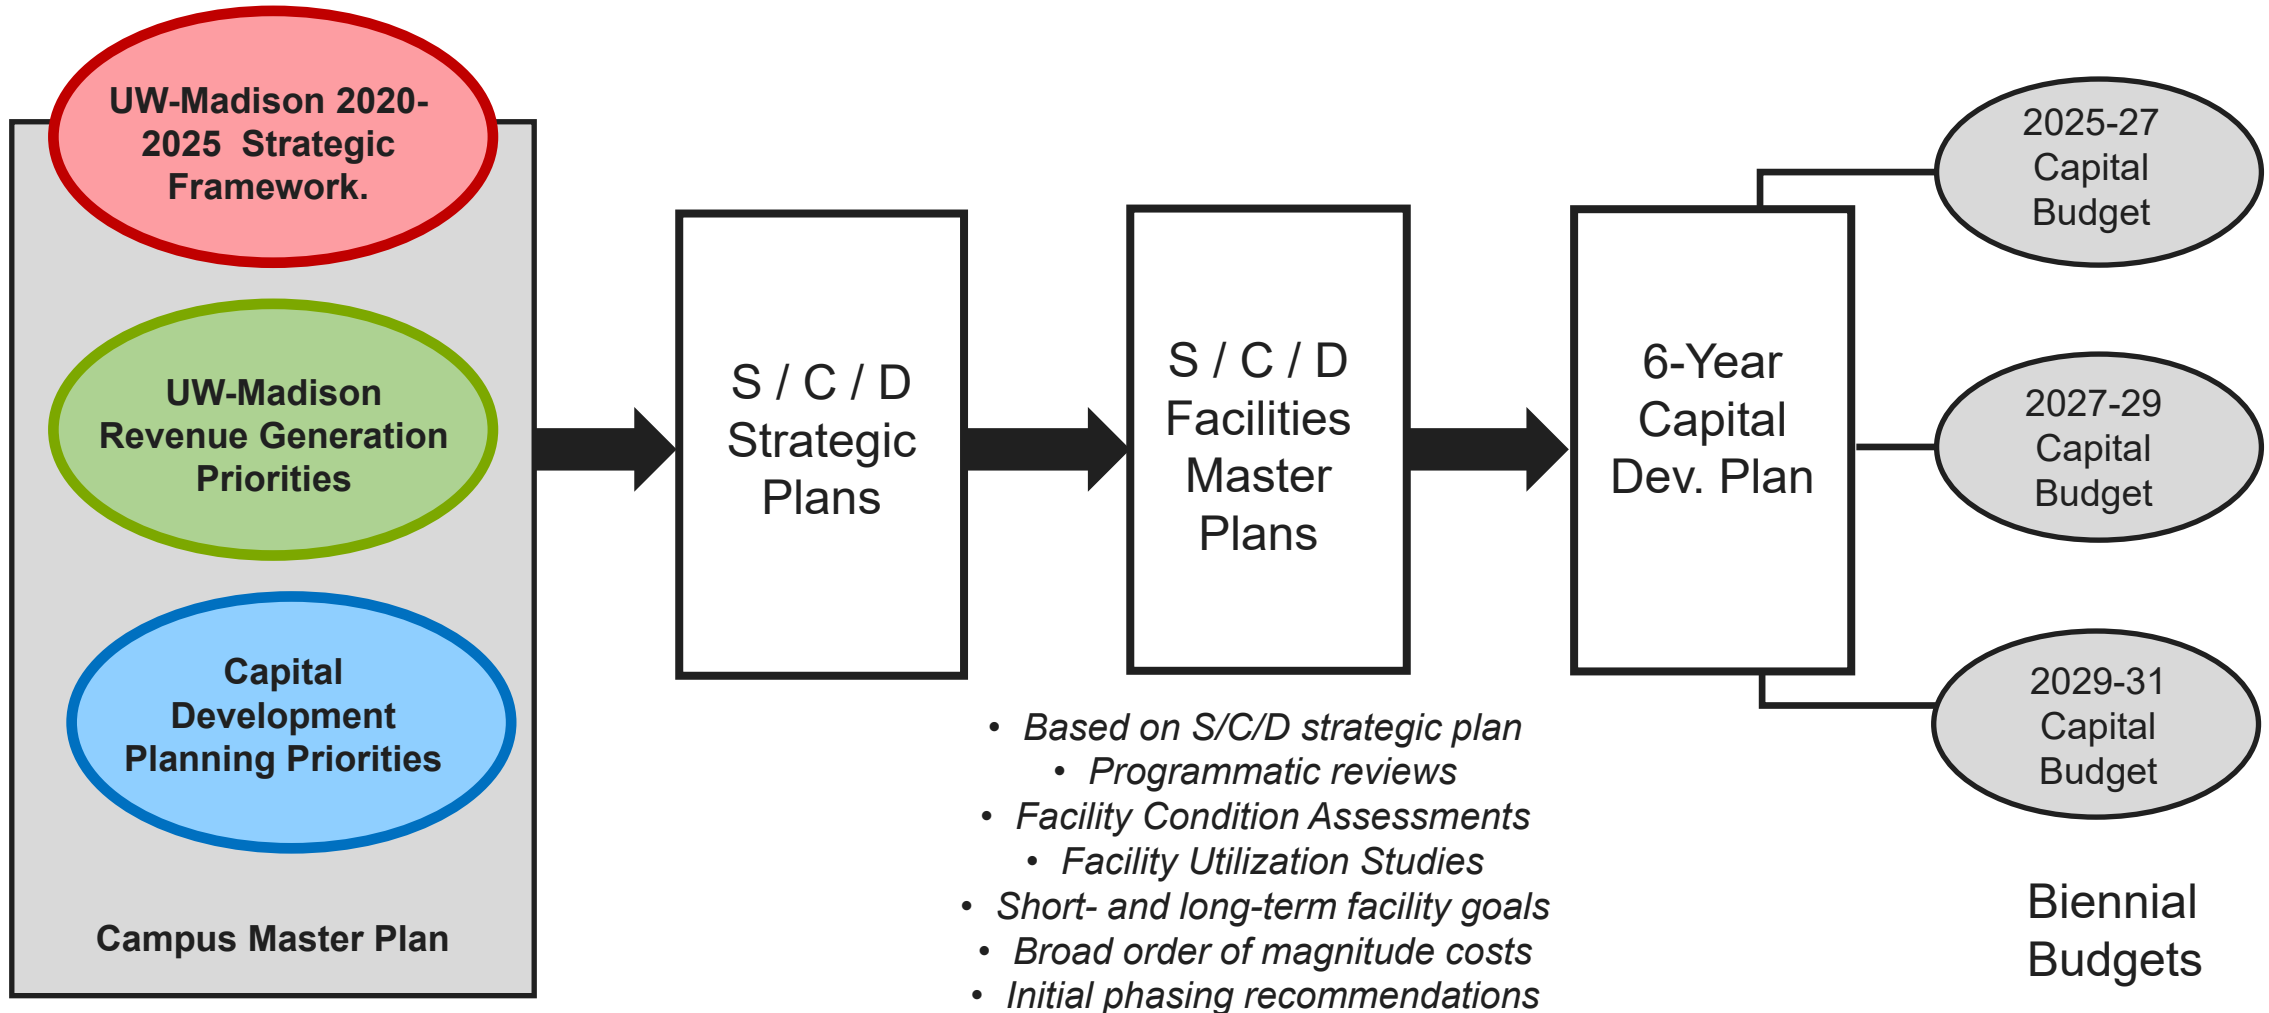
UW-Madison 2020-2025 Strategic Framework.

UW-Madison Revenue Generation Priorities

Capital Development Planning Priorities

Campus Master Plan

S / C / D Strategic Plans

S / C / D Facilities Master Plans

6-Year Capital Dev. Plan

2025-27 Capital Budget

2027-29 Capital Budget

2029-31 Capital Budget

- Based on S/C/D strategic plan
- Programmatic reviews
- Facility Condition Assessments
- Facility Utilization Studies
- Short- and long-term facility goals
- Broad order of magnitude costs
- Initial phasing recommendations

Biennial Budgets